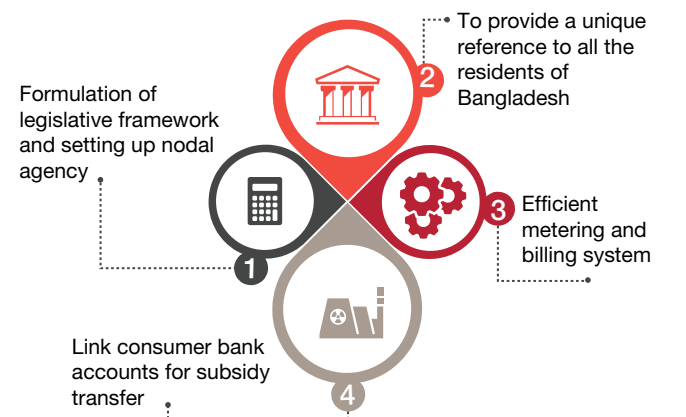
Formulation of legislative framework and setting up nodal agency

1

To provide a unique reference to all the residents of Bangladesh

2

Efficient metering and billing system

3

Link consumer bank accounts for subsidy transfer

4